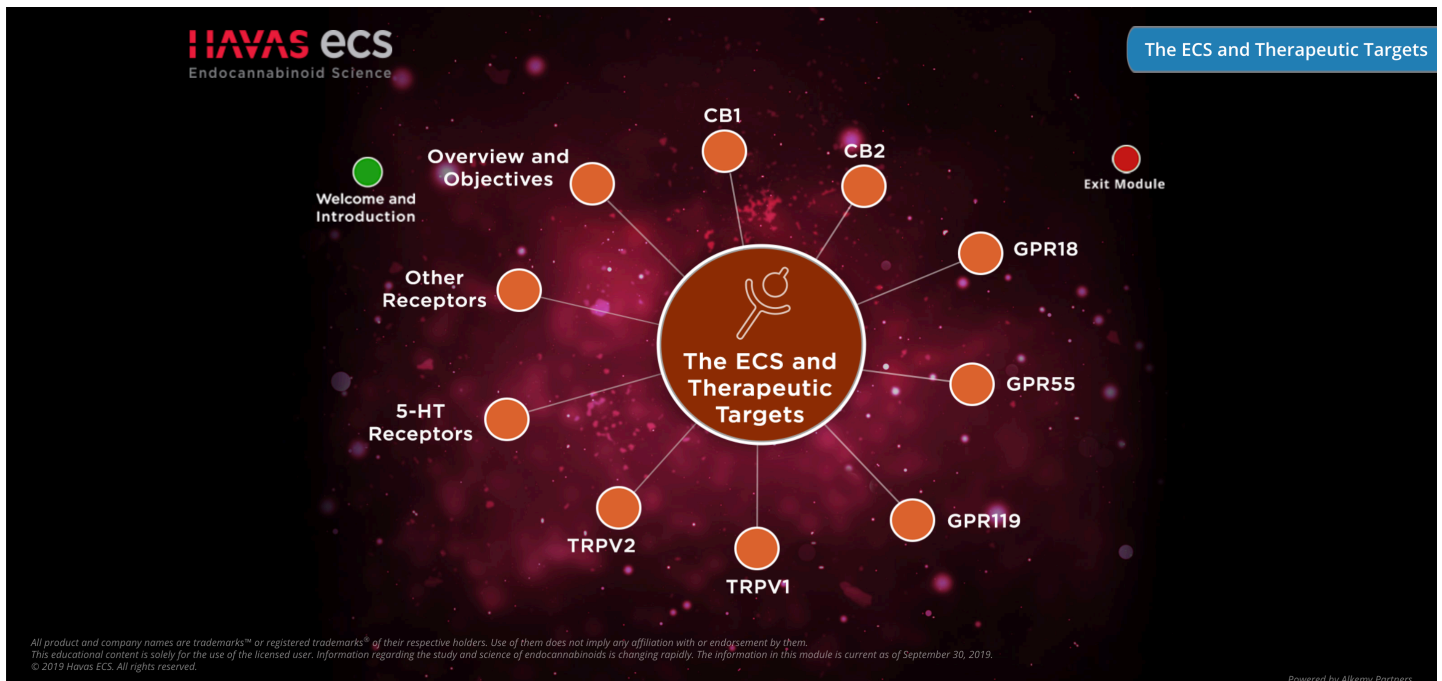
HAVAS ecs
Endocannabinoid Science

The ECS and Therapeutic Targets

Welcome and Introduction

Overview and Objectives

CB1

CB2

Exit Module

GPR18

Other Receptors

The ECS and Therapeutic Targets

GPR55

5-HT Receptors

TRPV2

TRPV1

GPR119

All product and company names are trademarks™ or registered trademarks® of their respective holders. Use of them does not imply any affiliation with or endorsement by them.
This educational content is solely for the use of the licensed user. Information regarding the study and science of endocannabinoids is changing rapidly. The information in this module is current as of September 30, 2019.
© 2019 Havas ECS. All rights reserved.

Powered by Alkemy Partners